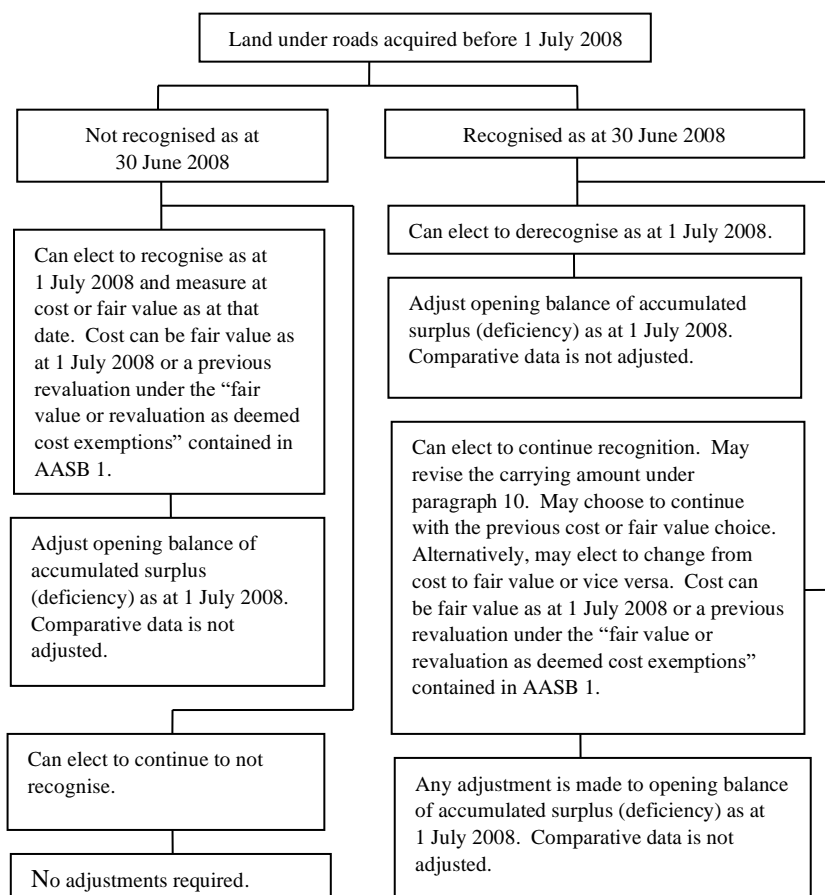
Land under roads acquired before 1 July 2008

Not recognised as at 30 June 2008

Recognised as at 30 June 2008

Can elect to recognise as at 1 July 2008 and measure at cost or fair value as at that date. Cost can be fair value as at 1 July 2008 or a previous revaluation under the "fair value or revaluation as deemed cost exemptions" contained in AASB 1.

Adjust opening balance of accumulated surplus (deficiency) as at 1 July 2008. Comparative data is not adjusted.

Can elect to continue to not recognise.

No adjustments required.

Can elect to derecognise as at 1 July 2008.

Adjust opening balance of accumulated surplus (deficiency) as at 1 July 2008. Comparative data is not adjusted.

Can elect to continue recognition. May revise the carrying amount under paragraph 10. May choose to continue with the previous cost or fair value choice. Alternatively, may elect to change from cost to fair value or vice versa. Cost can be fair value as at 1 July 2008 or a previous revaluation under the "fair value or revaluation as deemed cost exemptions" contained in AASB 1.

Any adjustment is made to opening balance of accumulated surplus (deficiency) as at 1 July 2008. Comparative data is not adjusted.